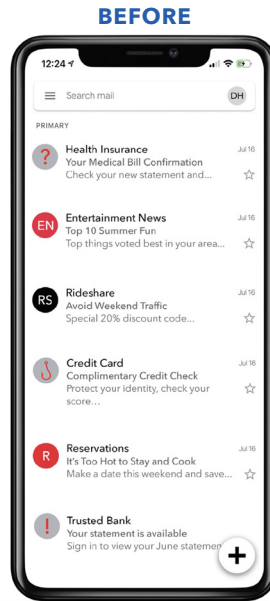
BEFORE

12:24

Search mail

DH

PRIMARY

?
Health Insurance
Your Medical Bill Confirmation
Check your new statement and...
Jul 16

EN
Entertainment News
Top 10 Summer Fun
Top things voted best in your area...
Jul 16

RS
Rideshare
Avoid Weekend Traffic
Special 20% discount code...
Jul 16

Credit Card
Complimentary Credit Check
Protect your identity, check your score...
Jul 16

R
Reservations
It's Too Hot to Stay and Cook
Make a date this weekend and save...
Jul 16

!
Trusted Bank
Your statement is available
Sign in to view your June statemen
Jul 16

+